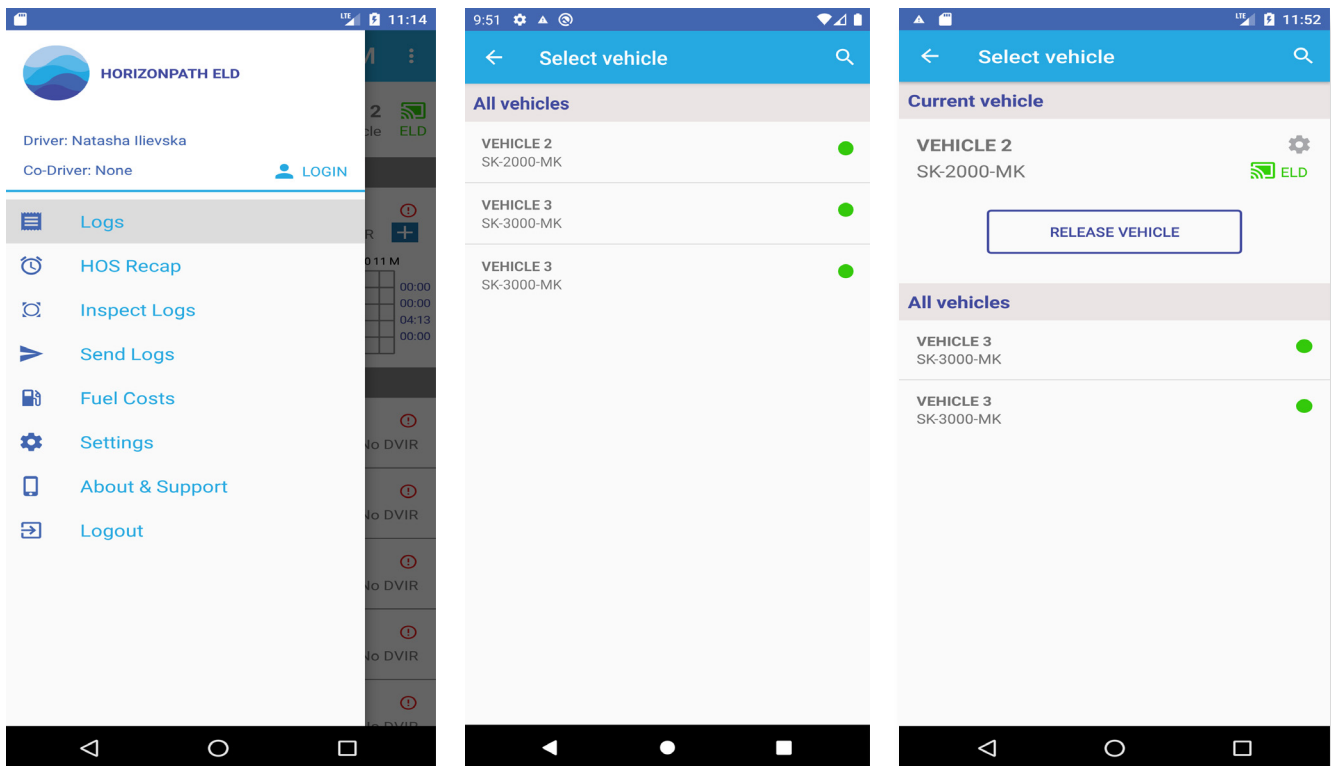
LTE 11:14

HORIZONPATH ELD

M

2
cle ELD

Driver: Natasha Ilievska

Co-Driver: None

LOGIN

Logs

R

HOS Recap

0 11 M

Inspect Logs

00:00
00:00
04:13
00:00

Send Logs

Fuel Costs

No DVIR

Settings

About & Support

No DVIR

Logout

No DVIR

No DVIR

9:51

Select vehicle

All vehicles

VEHICLE 2
SK-2000-MK

VEHICLE 3
SK-3000-MK

VEHICLE 3
SK-3000-MK

LTE 11:52

Select vehicle

Current vehicle

VEHICLE 2
SK-2000-MK

ELD

RELEASE VEHICLE

All vehicles

VEHICLE 3
SK-3000-MK

VEHICLE 3
SK-3000-MK